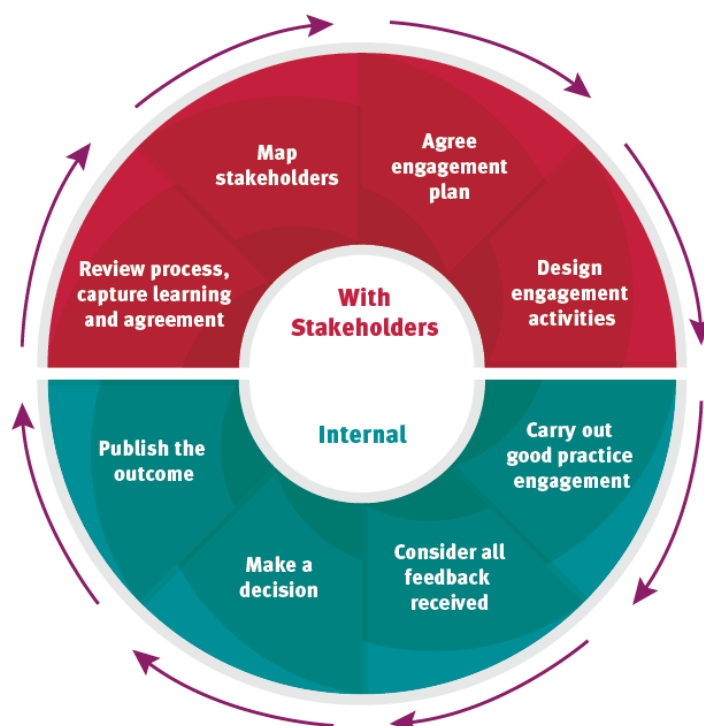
Map stakeholders

Agree engagement plan

Design engagement activities

Review process, capture learning and agreement

With Stakeholders

Internal

Publish the outcome

Carry out good practice engagement

Make a decision

Consider all feedback received